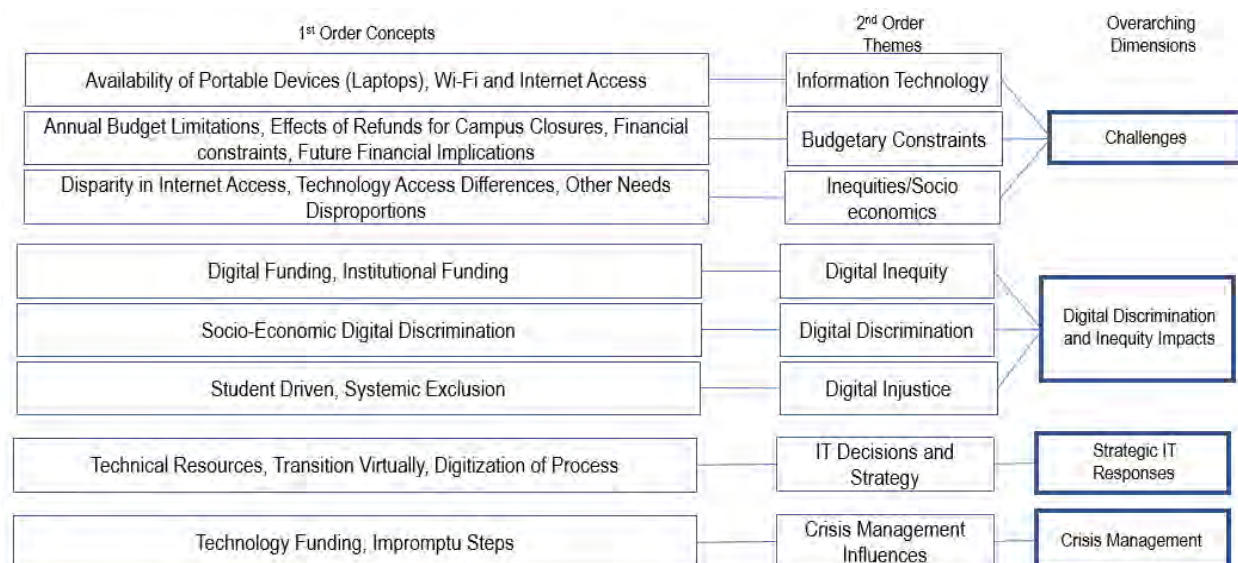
1st Order Concepts

2nd Order Themes

Overarching Dimensions

Availability of Portable Devices (Laptops), Wi-Fi and Internet Access

Information Technology

Annual Budget Limitations, Effects of Refunds for Campus Closures, Financial constraints, Future Financial Implications

Budgetary Constraints

Challenges

Disparity in Internet Access, Technology Access Differences, Other Needs Disproportions

Inequities/Socio economics

Digital Funding, Institutional Funding

Digital Inequity

Socio-Economic Digital Discrimination

Digital Discrimination

Digital Discrimination and Inequity Impacts

Student Driven, Systemic Exclusion

Digital Injustice

Technical Resources, Transition Virtually, Digitization of Process

IT Decisions and Strategy

Strategic IT Responses

Technology Funding, Impromptu Steps

Crisis Management Influences

Crisis Management